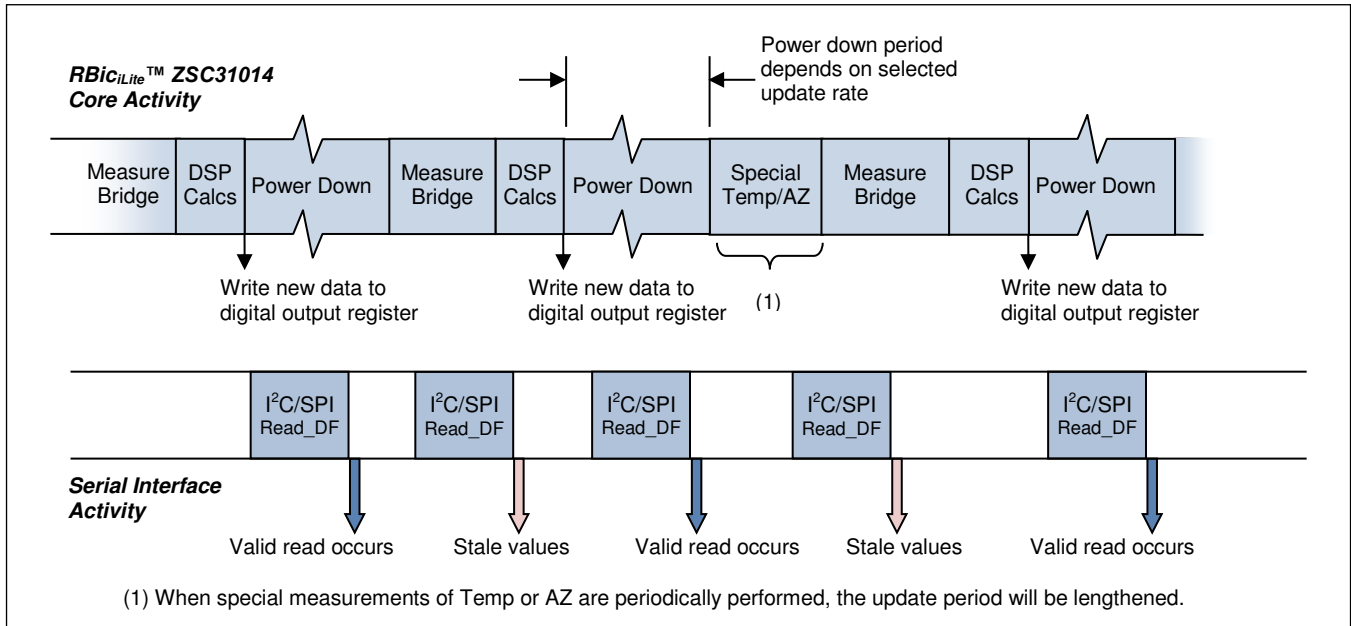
$RBic_{iLite}$™ ZSC31014 Core Activity

Power down period depends on selected update rate

Measure Bridge | DSP Calcs | Power Down | Measure Bridge | DSP Calcs | Power Down | Special Temp/AZ | Measure Bridge | DSP Calcs | Power Down

Write new data to digital output register

Write new data to digital output register

(1)

Write new data to digital output register

$I^2C$/SPI Read_DF

$I^2C$/SPI Read_DF

$I^2C$/SPI Read_DF

$I^2C$/SPI Read_DF

$I^2C$/SPI Read_DF

Serial Interface Activity

Valid read occurs

Stale values

Valid read occurs

Stale values

Valid read occurs

(1) When special measurements of Temp or AZ are periodically performed, the update period will be lengthened.